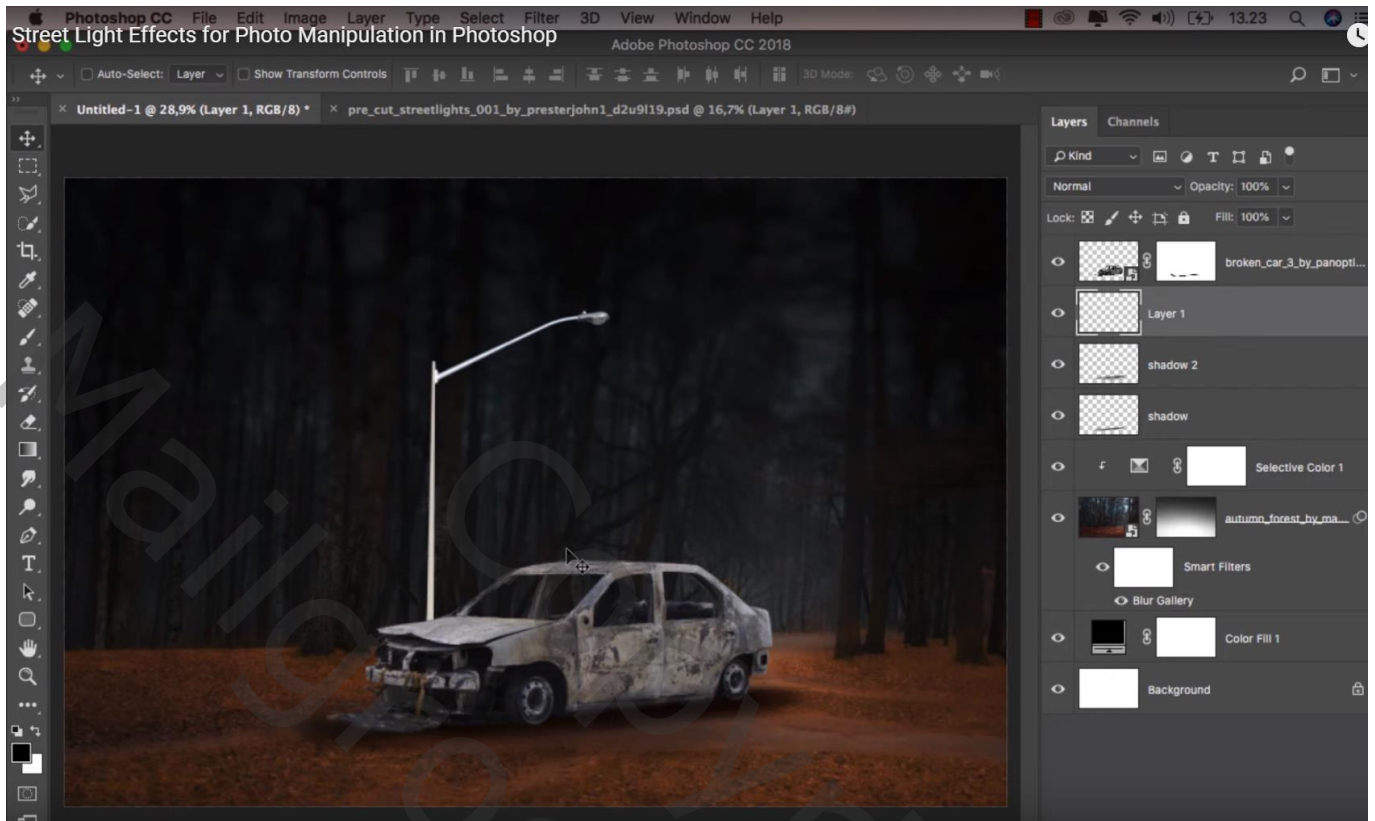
Photoshop CC File Edit Image Layer Type Select Filter 3D View Window Help
13.23
Street Light Effects for Photo Manipulation in Photoshop
Adobe Photoshop CC 2018
Auto-Select: Layer Show Transform Controls 3D Mode:
× Untitled-1 @ 28,9% (Layer 1, RGB/8) * × pre_cut_streetlights_001_by_presterjohn1_d2u9l19.psd @ 16,7% (Layer 1, RGB/8#)
Layers Channels
Kind
Normal Opacity: 100%
Lock: Fill: 100%
broken_car_3_by_panopti...
Layer 1
shadow 2
shadow
Selective Color 1
autumn_forest_by_ma...
Smart Filters
Blur Gallery
Color Fill 1
Background